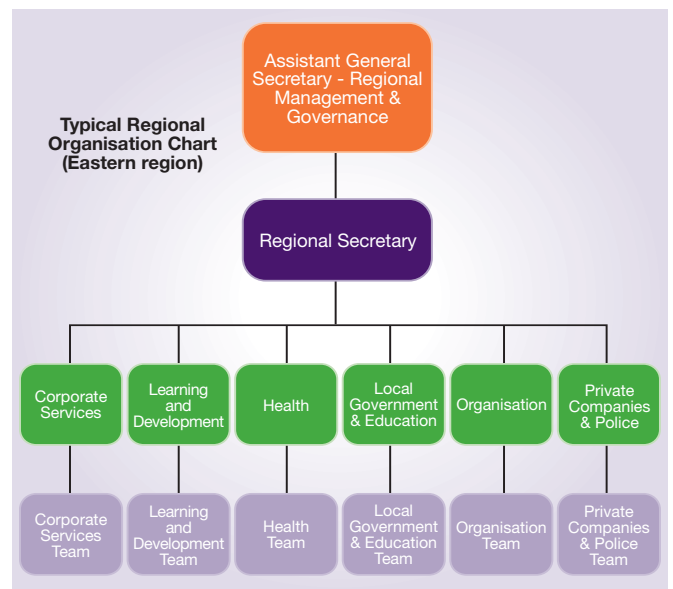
Typical Regional Organisation Chart (Eastern region)

Assistant General Secretary - Regional Management & Governance

Regional Secretary

Corporate Services

Learning and Development

Health

Local Government & Education

Organisation

Private Companies & Police

Corporate Services Team

Learning and Development Team

Health Team

Local Government & Education Team

Organisation Team

Private Companies & Police Team